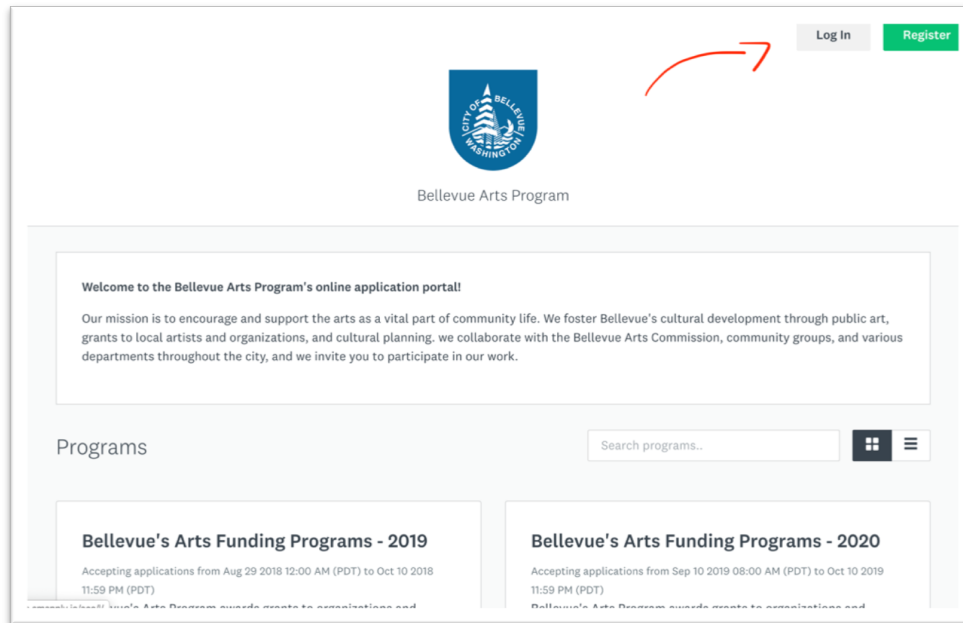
Log In

Register

CITY OF BELLEVUE WASHINGTON

Bellevue Arts Program

**Welcome to the Bellevue Arts Program's online application portal!**

Our mission is to encourage and support the arts as a vital part of community life. We foster Bellevue's cultural development through public art, grants to local artists and organizations, and cultural planning. we collaborate with the Bellevue Arts Commission, community groups, and various departments throughout the city, and we invite you to participate in our work.

Programs

Search programs..

Bellevue's Arts Funding Programs - 2019

Accepting applications from Aug 29 2018 12:00 AM (PDT) to Oct 10 2018 11:59 PM (PDT)

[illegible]vue's Arts Program awards grants to organizations and

Bellevue's Arts Funding Programs - 2020

Accepting applications from Sep 10 2019 08:00 AM (PDT) to Oct 10 2019 11:59 PM (PDT)

Bellevue's Arts Program awards grants to organizations and